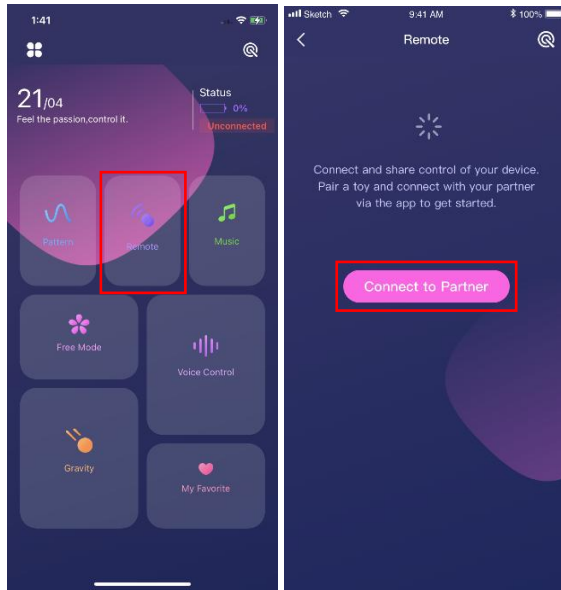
1:41

21/04
Feel the passion,control it.

Status
0%
Unconnected

Pattern

Remote

Music

Free Mode

Voice Control

Gravity

My Favorite

Sketch 9:41 AM 100%

Remote

Connect and share control of your device. Pair a toy and connect with your partner via the app to get started.

Connect to Partner